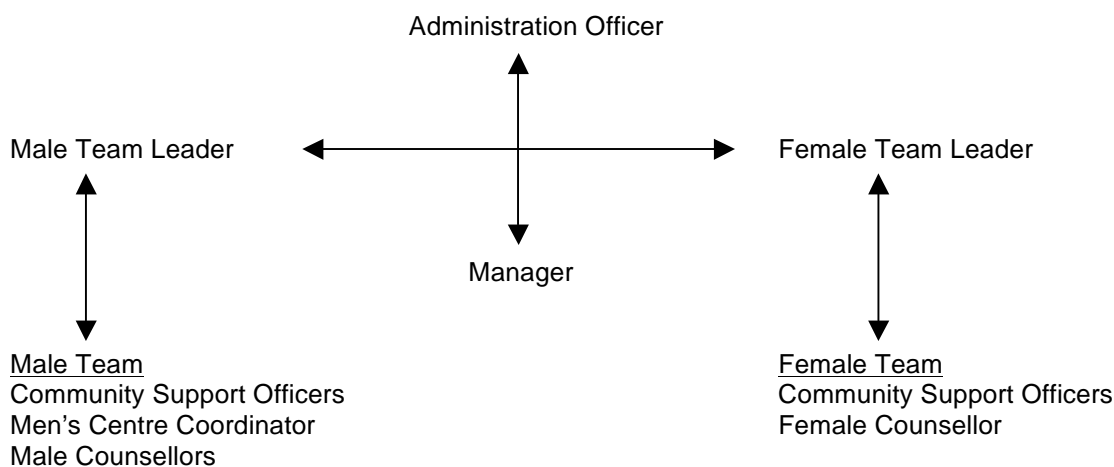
Administration Officer

Male Team Leader

Female Team Leader

Manager

Male Team
Community Support Officers
Men’s Centre Coordinator
Male Counsellors

Female Team
Community Support Officers
Female Counsellor